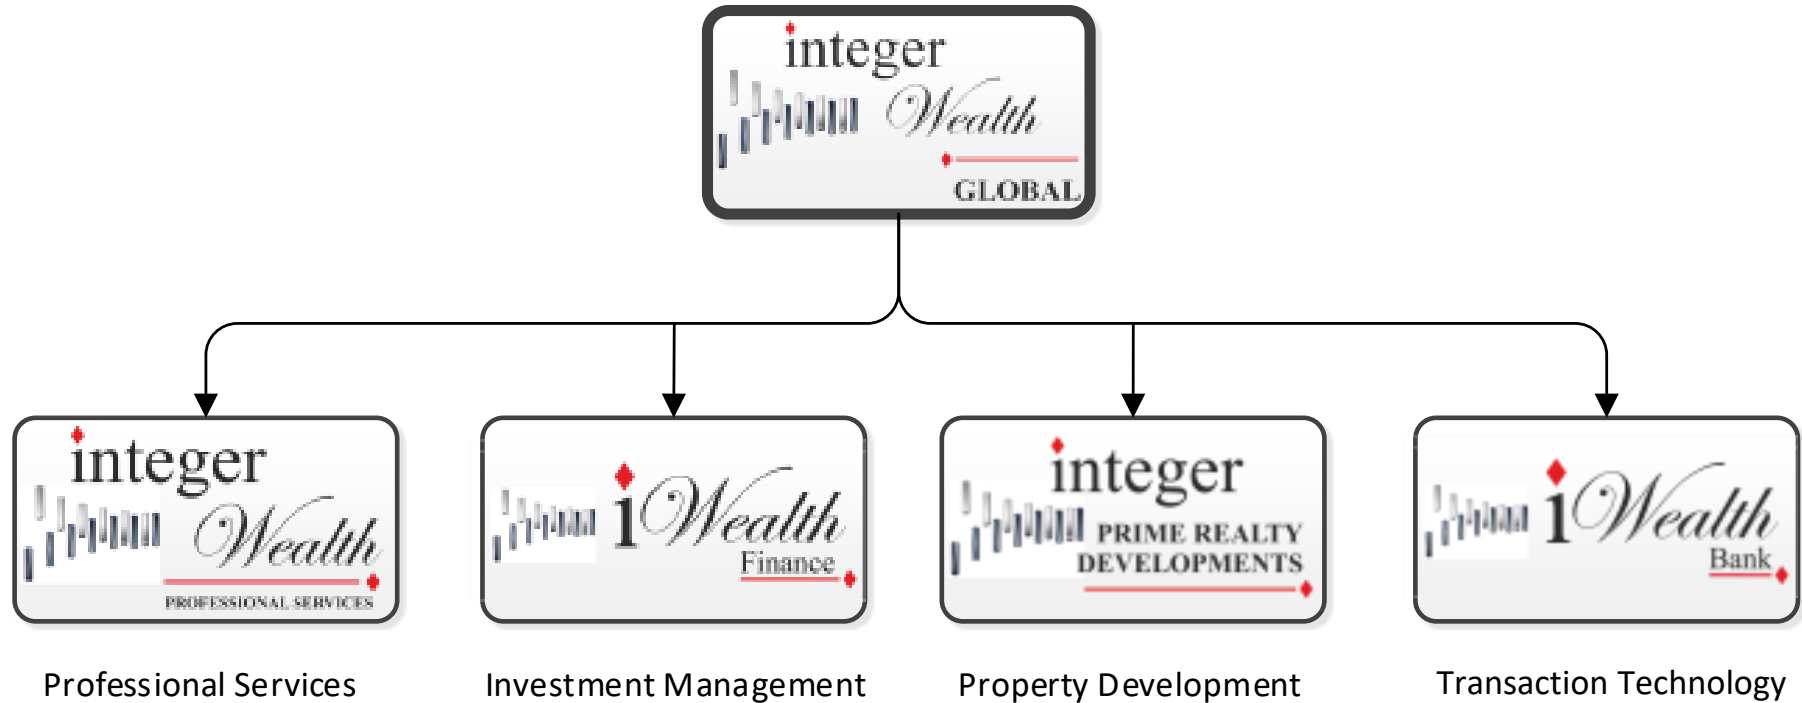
integer
Wealth
GLOBAL

integer
Wealth
PROFESSIONAL SERVICES

iWealth
Finance

integer
PRIME REALTY DEVELOPMENTS

iWealth
Bank

Professional Services

Investment Management

Property Development

Transaction Technology